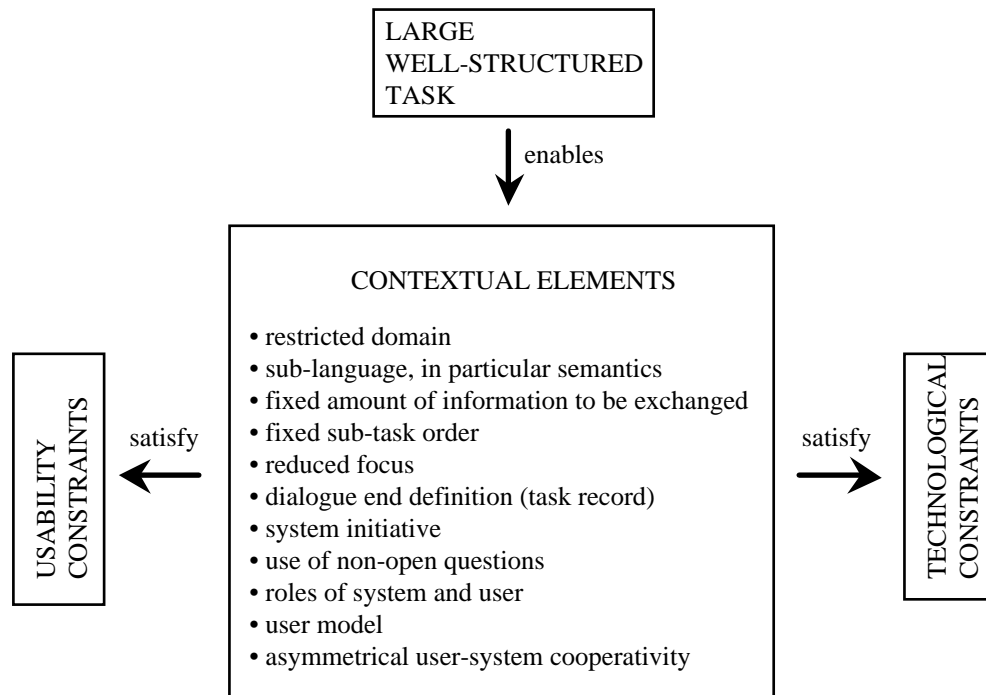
LARGE
WELL-STRUCTURED
TASK

enables

CONTEXTUAL ELEMENTS

• restricted domain
• sub-language, in particular semantics
• fixed amount of information to be exchanged
• fixed sub-task order
• reduced focus
• dialogue end definition (task record)
• system initiative
• use of non-open questions
• roles of system and user
• user model
• asymmetrical user-system cooperativity

satisfy

USABILITY
CONSTRAINTS

satisfy

TECHNOLOGICAL
CONSTRAINTS